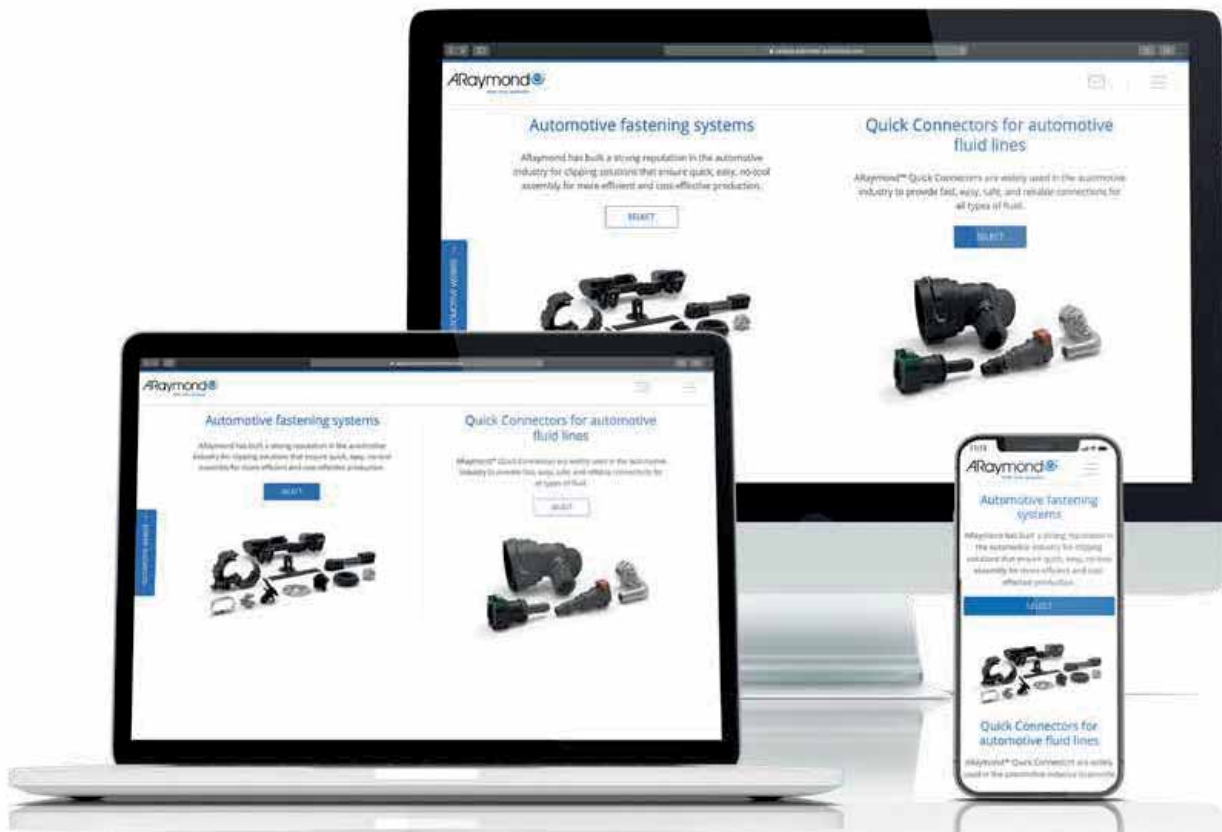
ARaymond

Automotive fastening systems

ARaymond has built a strong reputation in the automotive industry for clipping solutions that ensure quick, easy, no-tool assembly for more efficient and cost-effective production.

SELECT

Quick Connectors for automotive fluid lines

ARaymond™ Quick Connectors are widely used in the automotive industry to provide fast, easy, safe, and reliable connections for all types of fluid.

SELECT

ARaymond

Automotive fastening systems

ARaymond has built a strong reputation in the automotive industry for clipping solutions that ensure quick, easy, no-tool assembly for more efficient and cost-effective production.

SELECT

Quick Connectors for automotive fluid lines

ARaymond™ Quick Connectors are widely used in the automotive industry to provide fast, easy, safe, and reliable connections for all types of fluid.

SELECT

ARaymond

Automotive fastening systems

ARaymond has built a strong reputation in the automotive industry for clipping solutions that ensure quick, easy, no-tool assembly for more efficient and cost-effective production.

SELECT

Quick Connectors for automotive fluid lines

ARaymond™ Quick Connectors are widely used in the automotive industry to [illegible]